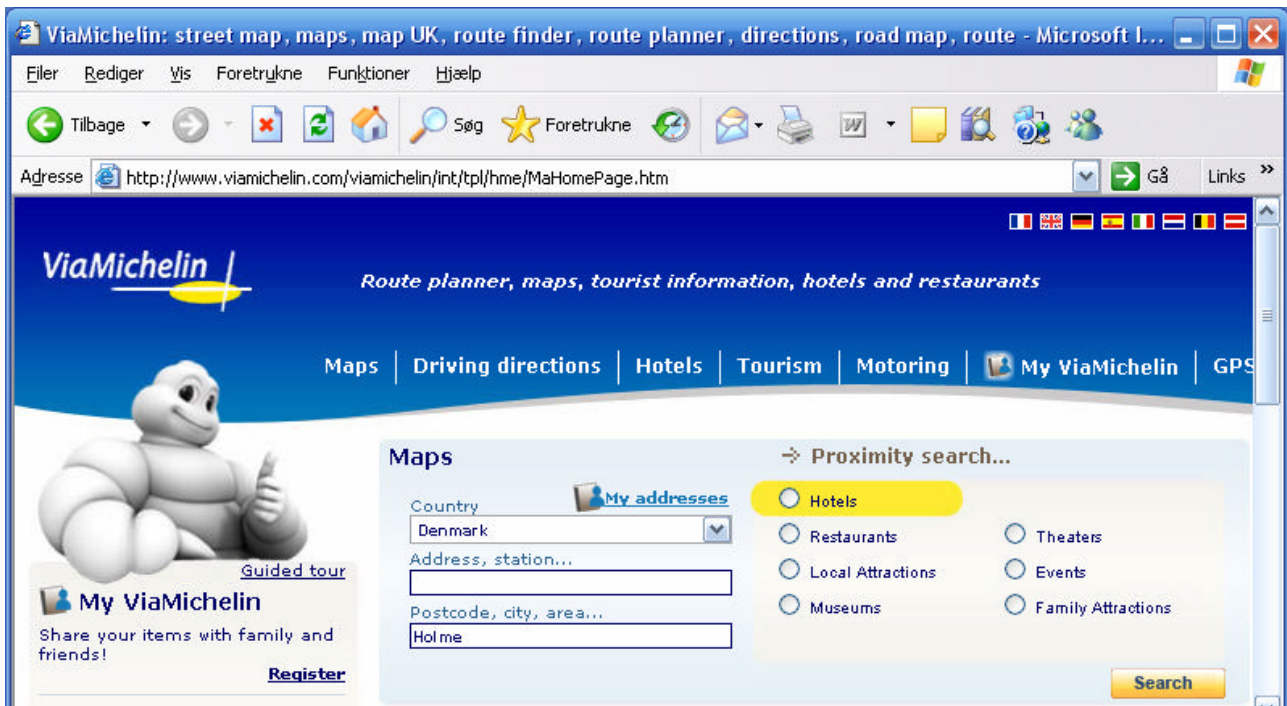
ViaMichelin: street map, maps, map UK, route finder, route planner, directions, road map, route - Microsoft I...

Filer Rediger Vis Foretrukne Funktioner Hjælp

Tilbage Søg Foretrukne

Adresse http://www.viamichelin.com/viamichelin/int/tpl/hme/MaHomePage.htm Gå Links

ViaMichelin

Route planner, maps, tourist information, hotels and restaurants

Maps | Driving directions | Hotels | Tourism | Motoring | My ViaMichelin | GPS

Guided tour

My ViaMichelin

Share your items with family and friends!

Register

Maps

My addresses

Country
Denmark

Address, station...

Postcode, city, area...
Holme

Proximity search...

Hotels
Restaurants
Local Attractions
Museums
Theaters
Events
Family Attractions

Search